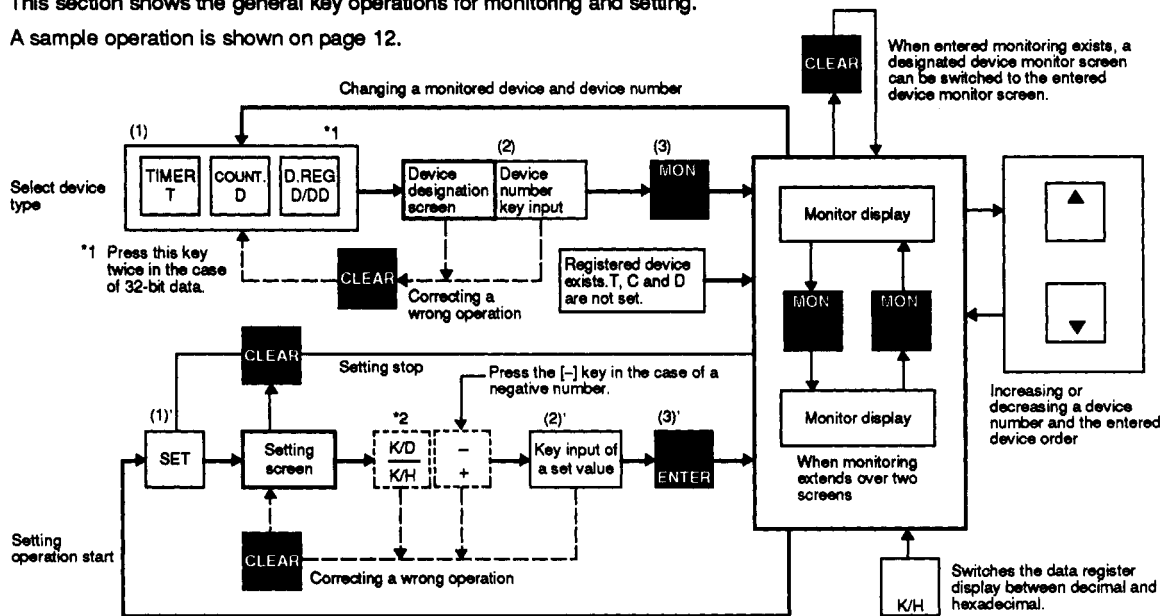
This section shows the general key operations for monitoring and setting.

A sample operation is shown on page 12.

CLEAR

When entered monitoring exists, a designated device monitor screen can be switched to the entered device monitor screen.

Changing a monitored device and device number

(1)

*1

(2)

(3)

Select device type

TIMER T

COUNT. D

D.REG D/DD

Device designation screen

Device number key input

MON

Monitor display

*1 Press this key twice in the case of 32-bit data.

CLEAR

Correcting a wrong operation

Registered device exists.T, C and D are not set.

MON

MON

CLEAR

Setting stop

Press the [–] key in the case of a negative number.

(1)'

*2

(2)'

(3)'

SET

Setting screen

K/D

K/H

–

+

Key input of a set value

ENTER

Monitor display

When monitoring extends over two screens

Increasing or decreasing a device number and the entered device order

Setting operation start

CLEAR

Correcting a wrong operation

K/H

Switches the data register display between decimal and hexadecimal.